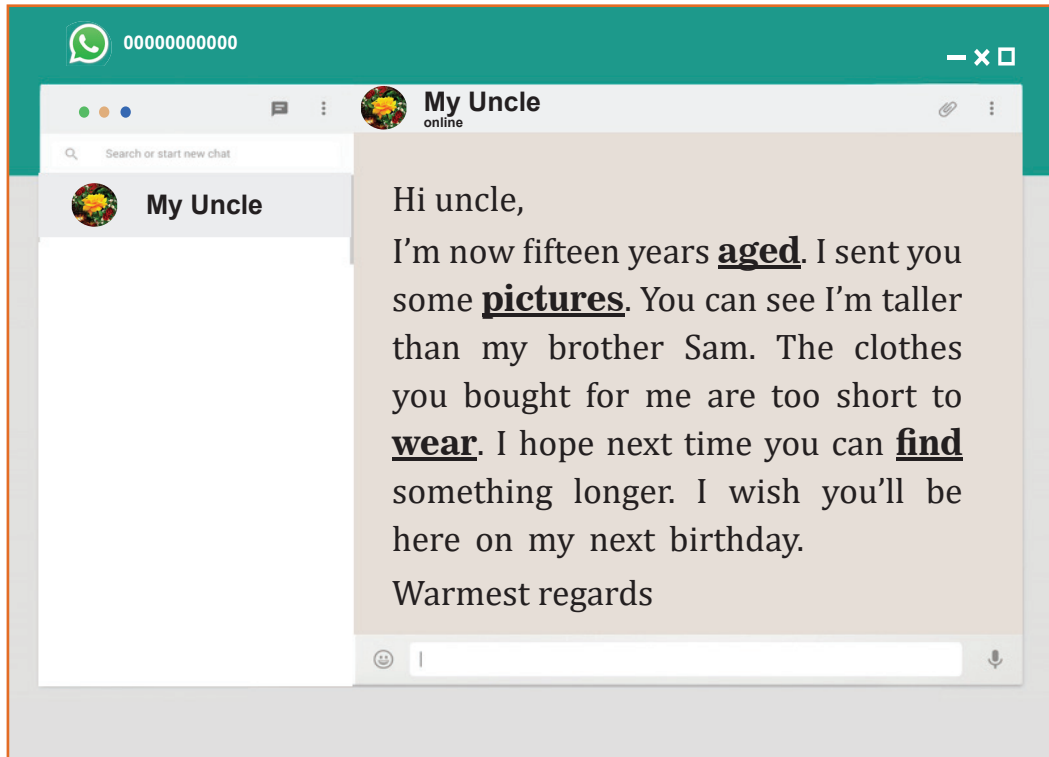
00000000000

My Uncle
online

Search or start new chat

My Uncle

Hi uncle,

I'm now fifteen years **aged**. I sent you some **pictures**. You can see I'm taller than my brother Sam. The clothes you bought for me are too short to **wear**. I hope next time you can **find** something longer. I wish you'll be here on my next birthday.

Warmest regards